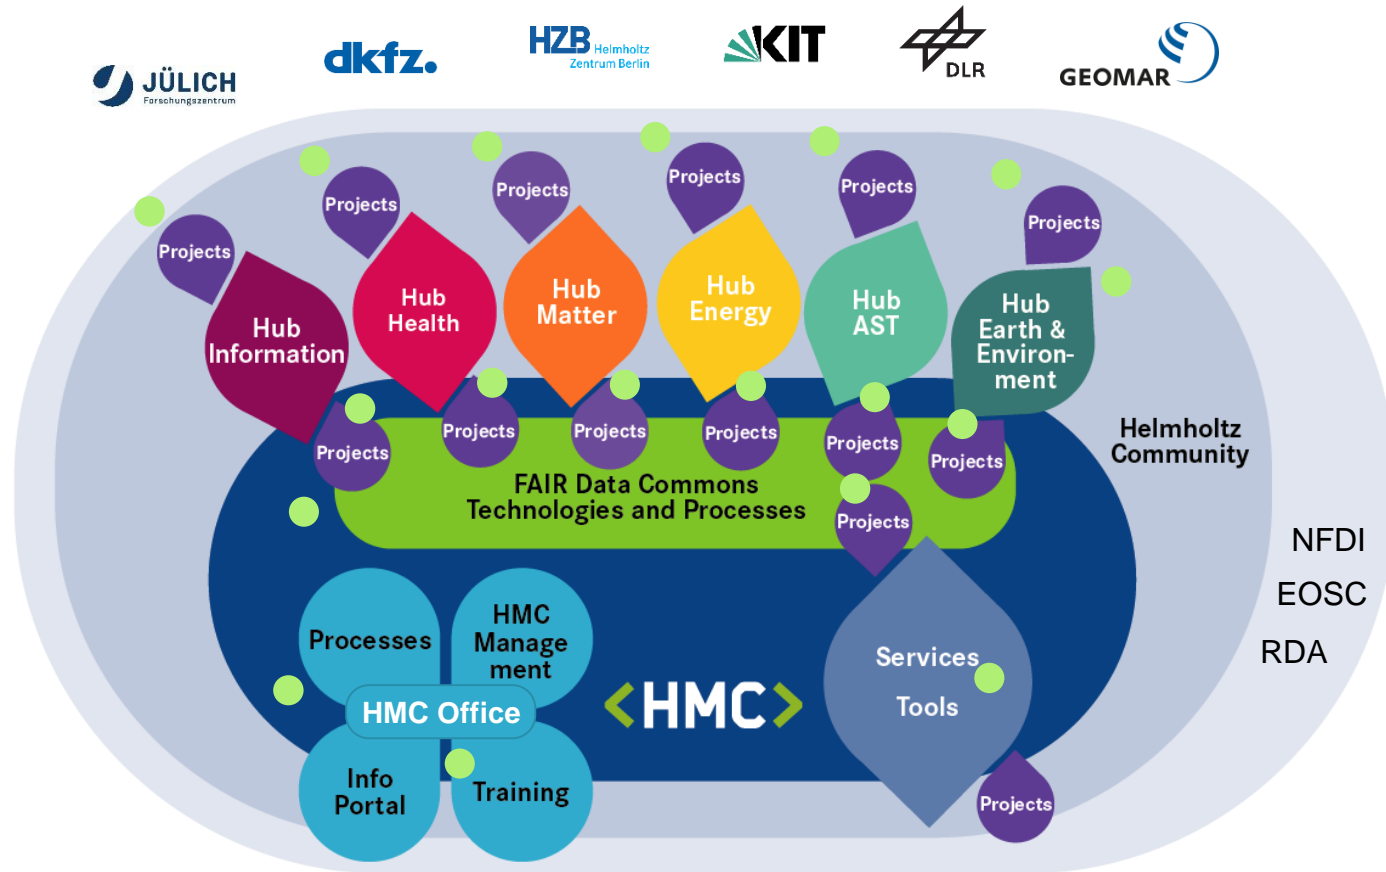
JÜLICH Forschungszentrum

dkfz.

HZB Helmholtz Zentrum Berlin

KIT

DLR

GEOMAR

Projects

Projects

Projects

Projects

Projects

Projects

Hub Information

Hub Health

Hub Matter

Hub Energy

Hub AST

Hub Earth & Environment

Projects

Projects

Projects

Projects

Projects

Projects

Helmholtz Community

FAIR Data Commons Technologies and Processes

Projects

NFDI

EOSC

RDA

Processes

HMC Management

HMC Office

Info Portal

Training

<HMC>

Services

Tools

Projects